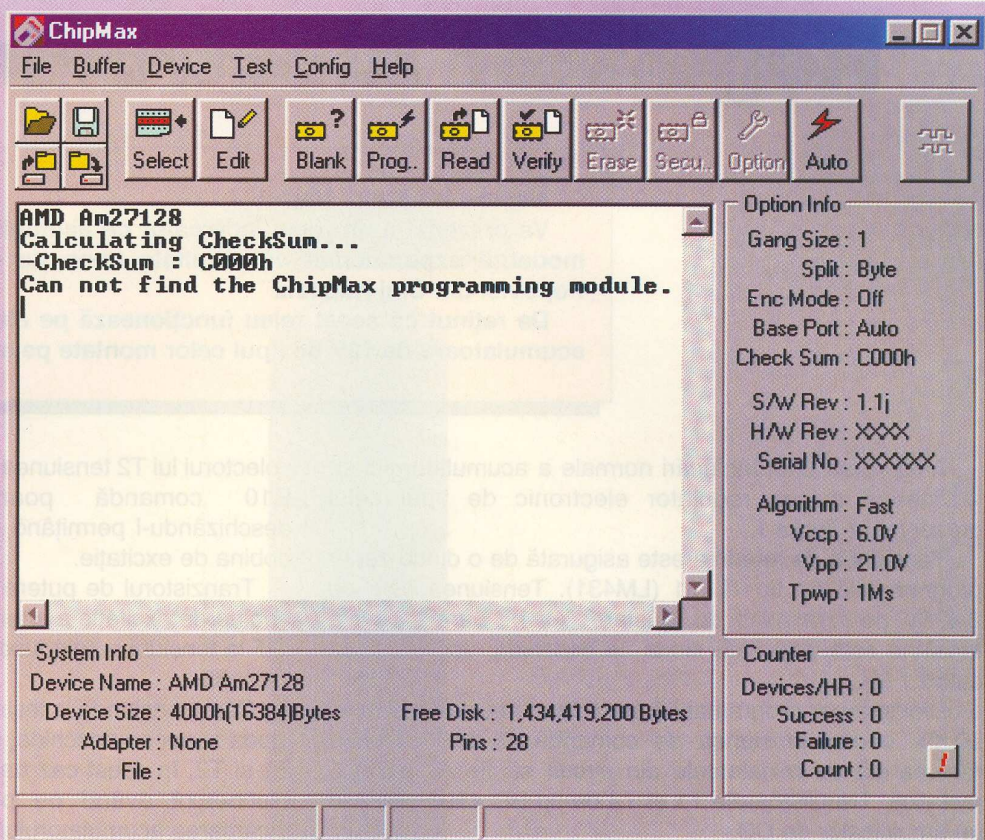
ChipMax

File Buffer Device Test Config Help

Select Edit Blank Prog.. Read Verify Erase Secu.. Option Auto

AMD Am27128
Calculating CheckSum...
-CheckSum : C000h
Can not find the ChipMax programming module.

Option Info
Gang Size : 1
Split : Byte
Enc Mode : Off
Base Port : Auto
Check Sum : C000h

S/W Rev : 1.1j
H/W Rev : XXXX
Serial No : XXXXXX

Algorithm : Fast
Vccp : 6.0V
Vpp : 21.0V
Tpwp : 1Ms

System Info
Device Name : AMD Am27128
Device Size : 4000h(16384)Bytes
Adapter : None
File :
Free Disk : 1,434,419,200 Bytes
Pins : 28

Counter
Devices/HR : 0
Success : 0
Failure : 0
Count : 0